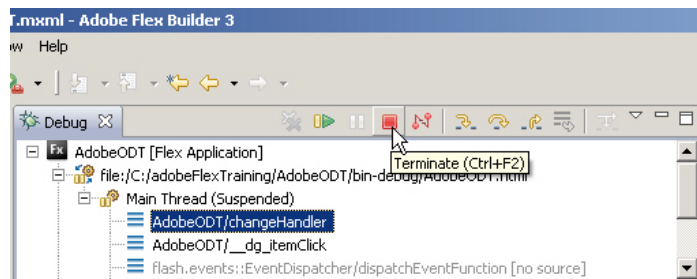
T.mxml - Adobe Flex Builder 3

w Help

Debug

Terminate (Ctrl+F2)

AdobeODT [Flex Application]

file:/C:/adobeFlexTraining/AdobeODT/bin-debug/AdobeODT.html

Main Thread (Suspended)

AdobeODT/changeHandler

AdobeODT/__dg_itemClick

flash.events::EventDispatcher/dispatchEventFunction [no source]